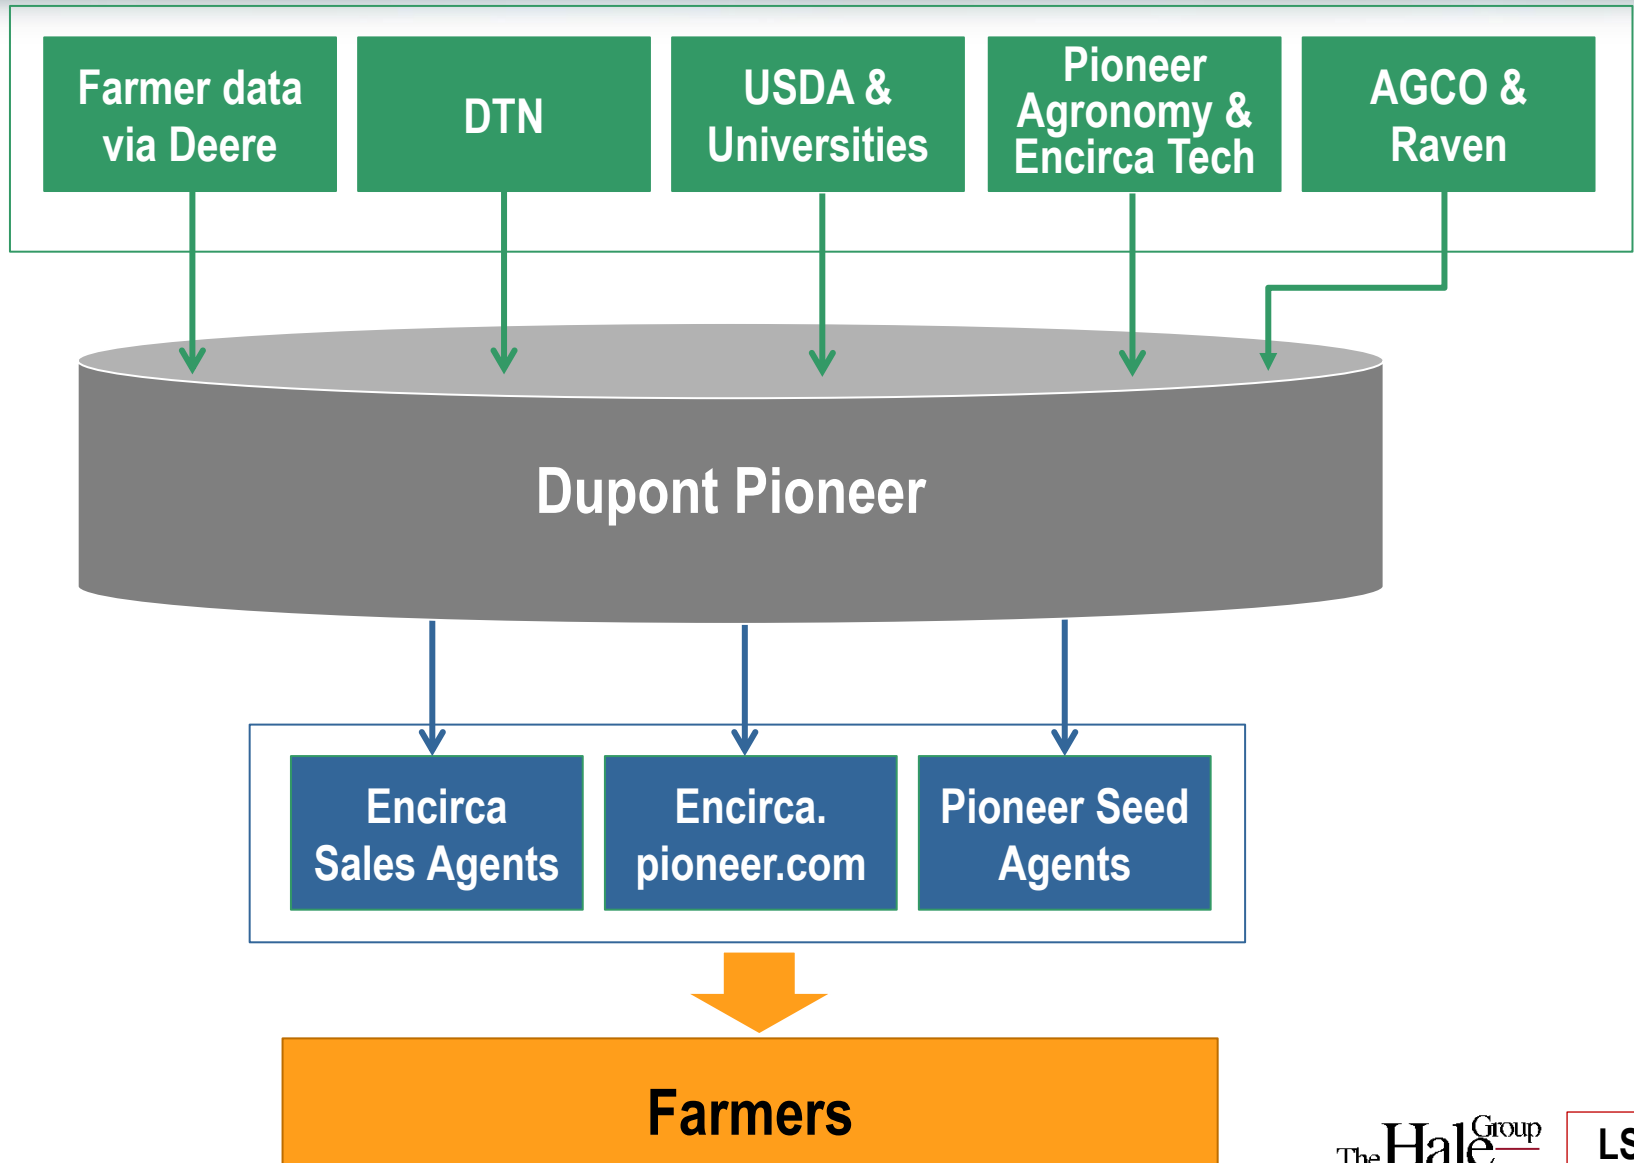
Farmer data via Deere

DTN

USDA & Universities

Pioneer Agronomy & Encirca Tech

AGCO & Raven

Dupont Pioneer

Encirca Sales Agents

Encirca. pioneer.com

Pioneer Seed Agents

Farmers

The Hale Group

LS